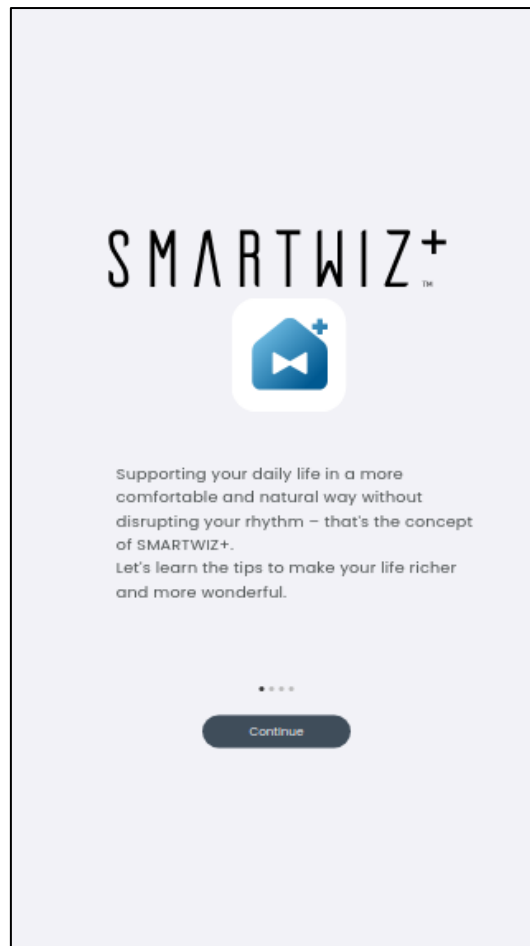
SMARTWIZ+
TM

Supporting your daily life in a more comfortable and natural way without disrupting your rhythm – that's the concept of SMARTWIZ+.
Let's learn the tips to make your life richer and more wonderful.

Continue